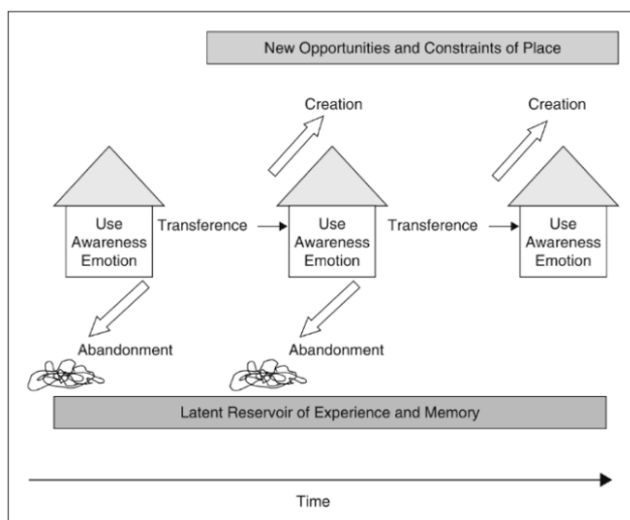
New Opportunities and Constraints of Place

Creation

Creation

Use
Awareness
Emotion

Transference

Use
Awareness
Emotion

Transference

Use
Awareness
Emotion

Abandonment

Abandonment

Latent Reservoir of Experience and Memory

Time